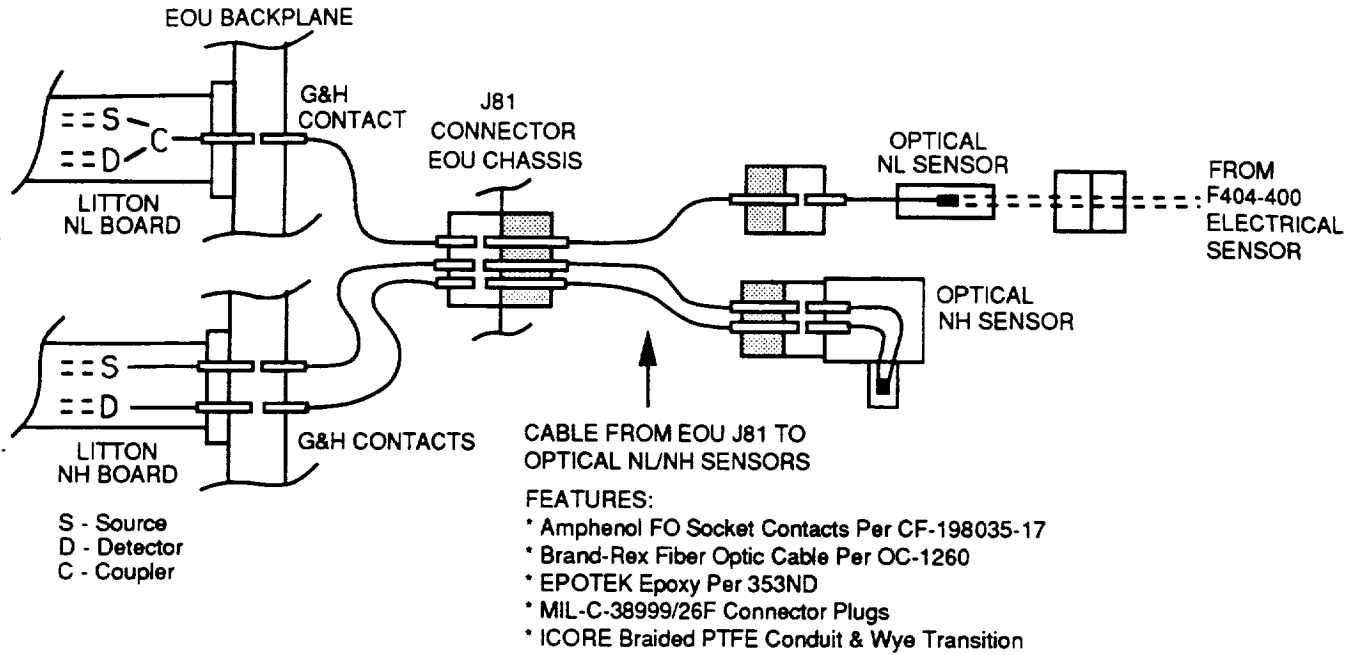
EOU BACKPLANE

S
C
D

G&H CONTACT

J81 CONNECTOR EOU CHASSIS

OPTICAL NL SENSOR

FROM F404-400 ELECTRICAL SENSOR

LITTON NL BOARD

OPTICAL NH SENSOR

S
D

LITTON NH BOARD

G&H CONTACTS

CABLE FROM EOU J81 TO OPTICAL NL/NH SENSORS

FEATURES:
* Amphenol FO Socket Contacts Per CF-198035-17
* Brand-Rex Fiber Optic Cable Per OC-1260
* EPOTEK Epoxy Per 353ND
* MIL-C-38999/26F Connector Plugs
* ICORE Braided PTFE Conduit & Wye Transition

S - Source
D - Detector
C - Coupler